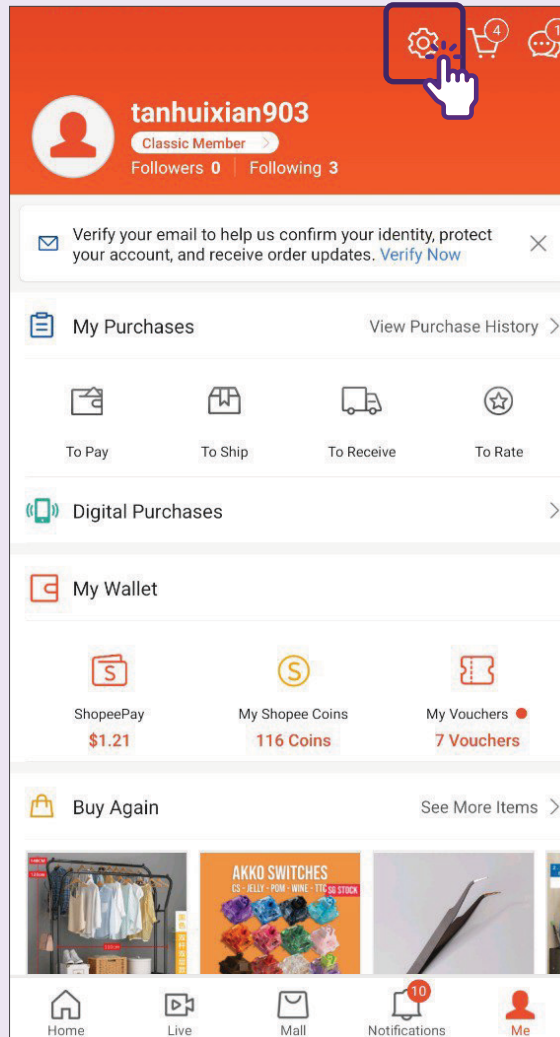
4

tanhuixian903
Classic Member >
Followers 0 | Following 3

Verify your email to help us confirm your identity, protect your account, and receive order updates. Verify Now

My Purchases
View Purchase History >

To Pay
To Ship
To Receive
To Rate

Digital Purchases >

My Wallet

ShopeePay
$1.21
My Shopee Coins
116 Coins
My Vouchers
7 Vouchers

Buy Again
See More Items >

AKKO SWITCHES
CS • JELLY • POM • WINE • TTC
SG STOCK

Home
Live
Mall
10
Notifications
Me